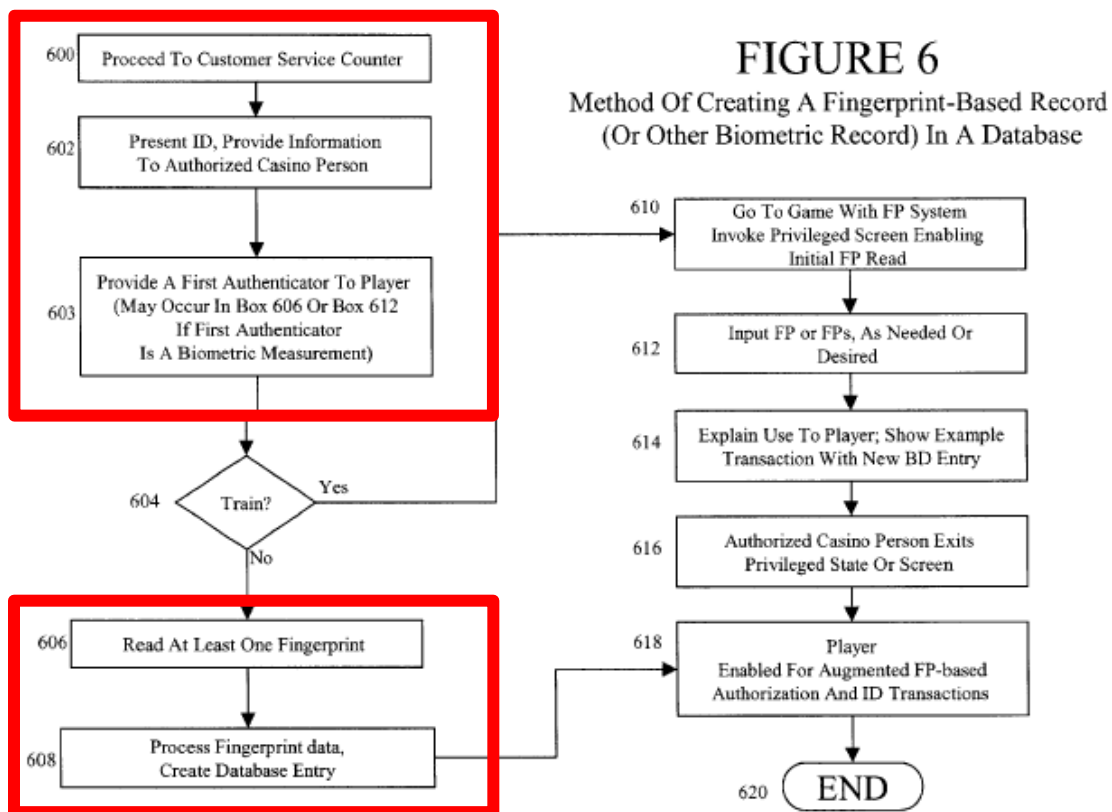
FIGURE 6
Method Of Creating A Fingerprint-Based Record (Or Other Biometric Record) In A Database

600 Proceed To Customer Service Counter

602 Present ID, Provide Information To Authorized Casino Person

603 Provide A First Authenticator To Player (May Occur In Box 606 Or Box 612 If First Authenticator Is A Biometric Measurement)

604 Train?

Yes

No

606 Read At Least One Fingerprint

608 Process Fingerprint data, Create Database Entry

610 Go To Game With FP System Invoke Privileged Screen Enabling Initial FP Read

612 Input FP or FPs, As Needed Or Desired

614 Explain Use To Player; Show Example Transaction With New BD Entry

616 Authorized Casino Person Exits Privileged State Or Screen

618 Player Enabled For Augmented FP-based Authorization And ID Transactions

620 END